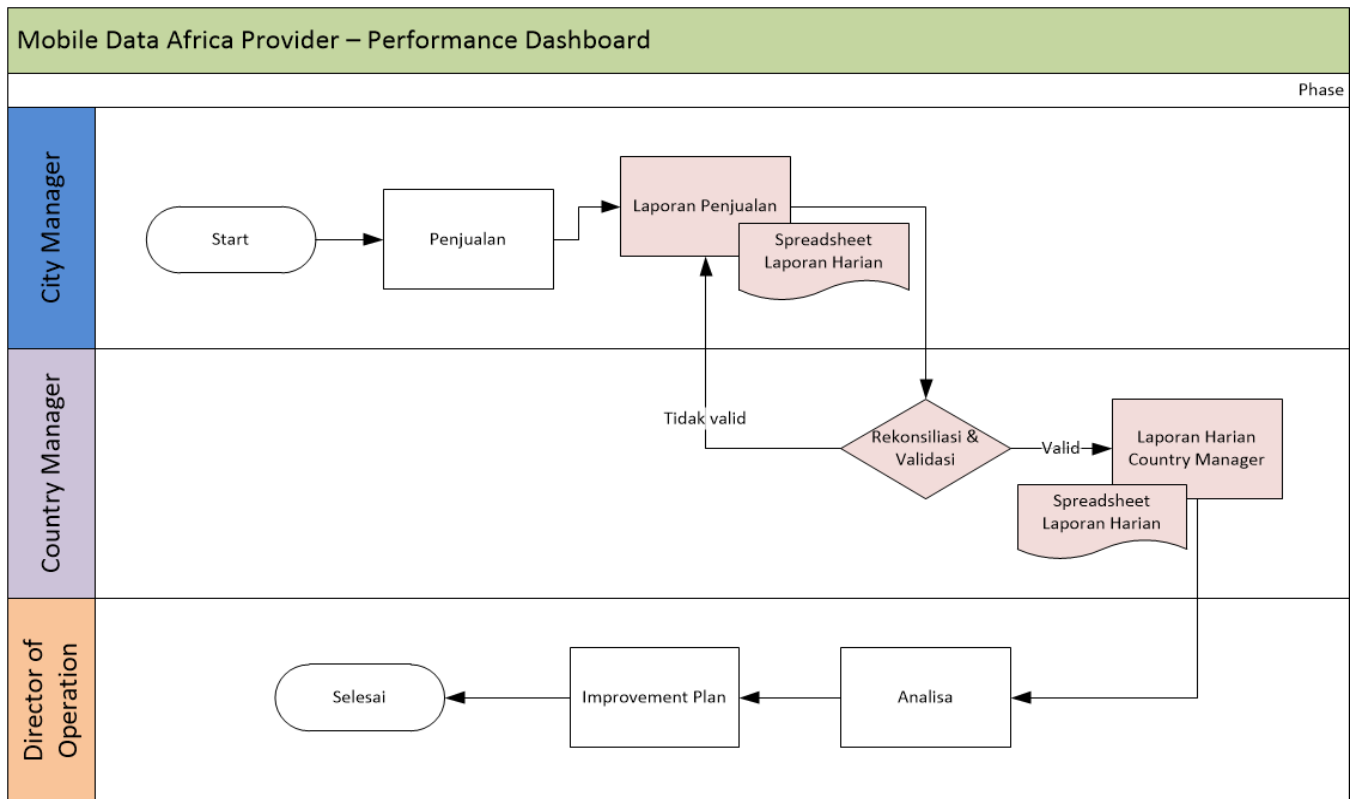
Mobile Data Africa Provider – Performance Dashboard

Phase

City Manager

Start

Penjualan

Laporan Penjualan

Spreadsheet Laporan Harian

Country Manager

Tidak valid

Rekonsiliasi & Validasi

Valid

Laporan Harian Country Manager

Spreadsheet Laporan Harian

Director of Operation

Selesai

Improvement Plan

Analisa